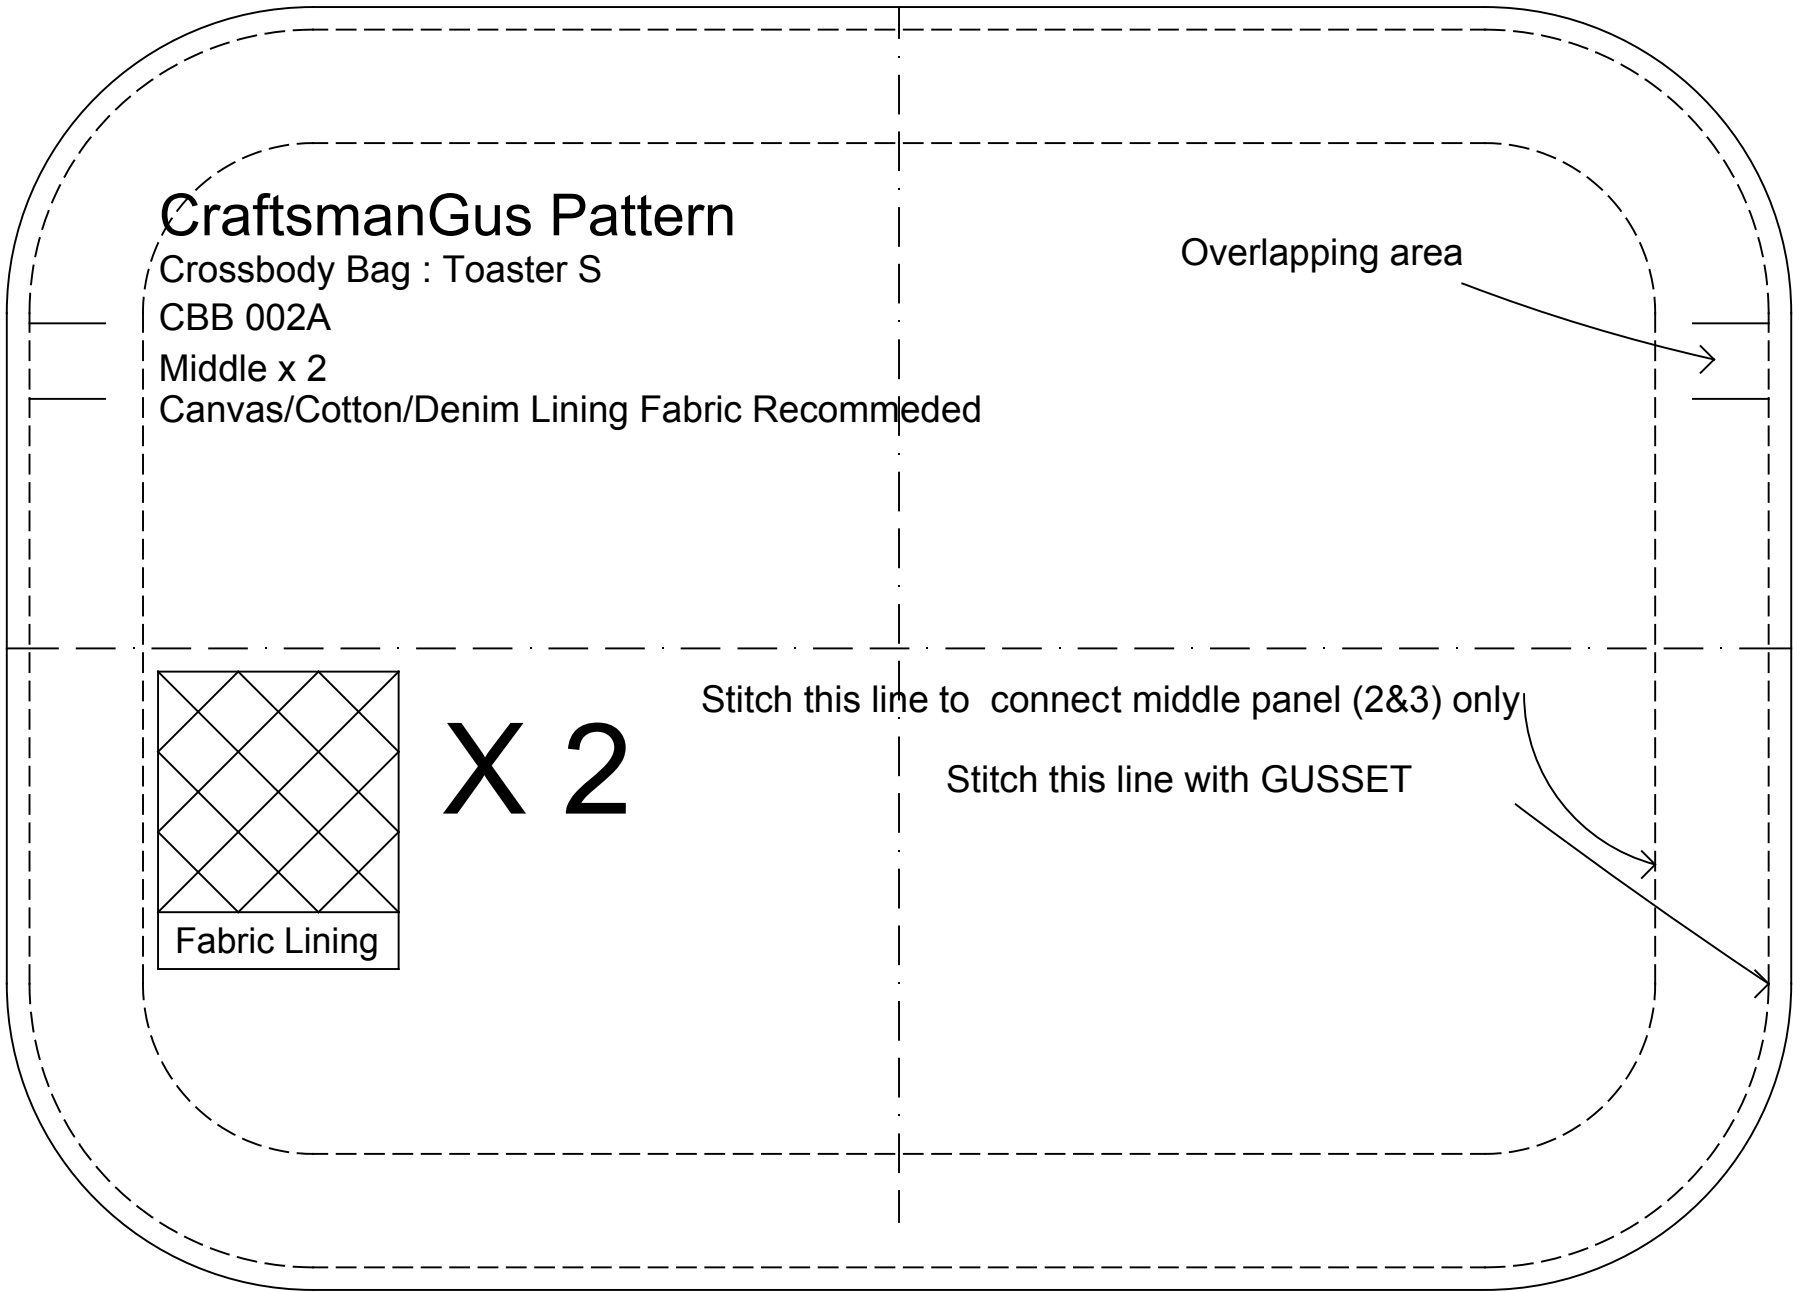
CraftsmanGus Pattern
Crossbody Bag : Toaster S
CBB 002A
Middle x 2
Canvas/Cotton/Denim Lining Fabric Recommeded

Overlapping area

Fabric Lining

X 2

Stitch this line to connect middle panel (2&3) only

Stitch this line with GUSSET